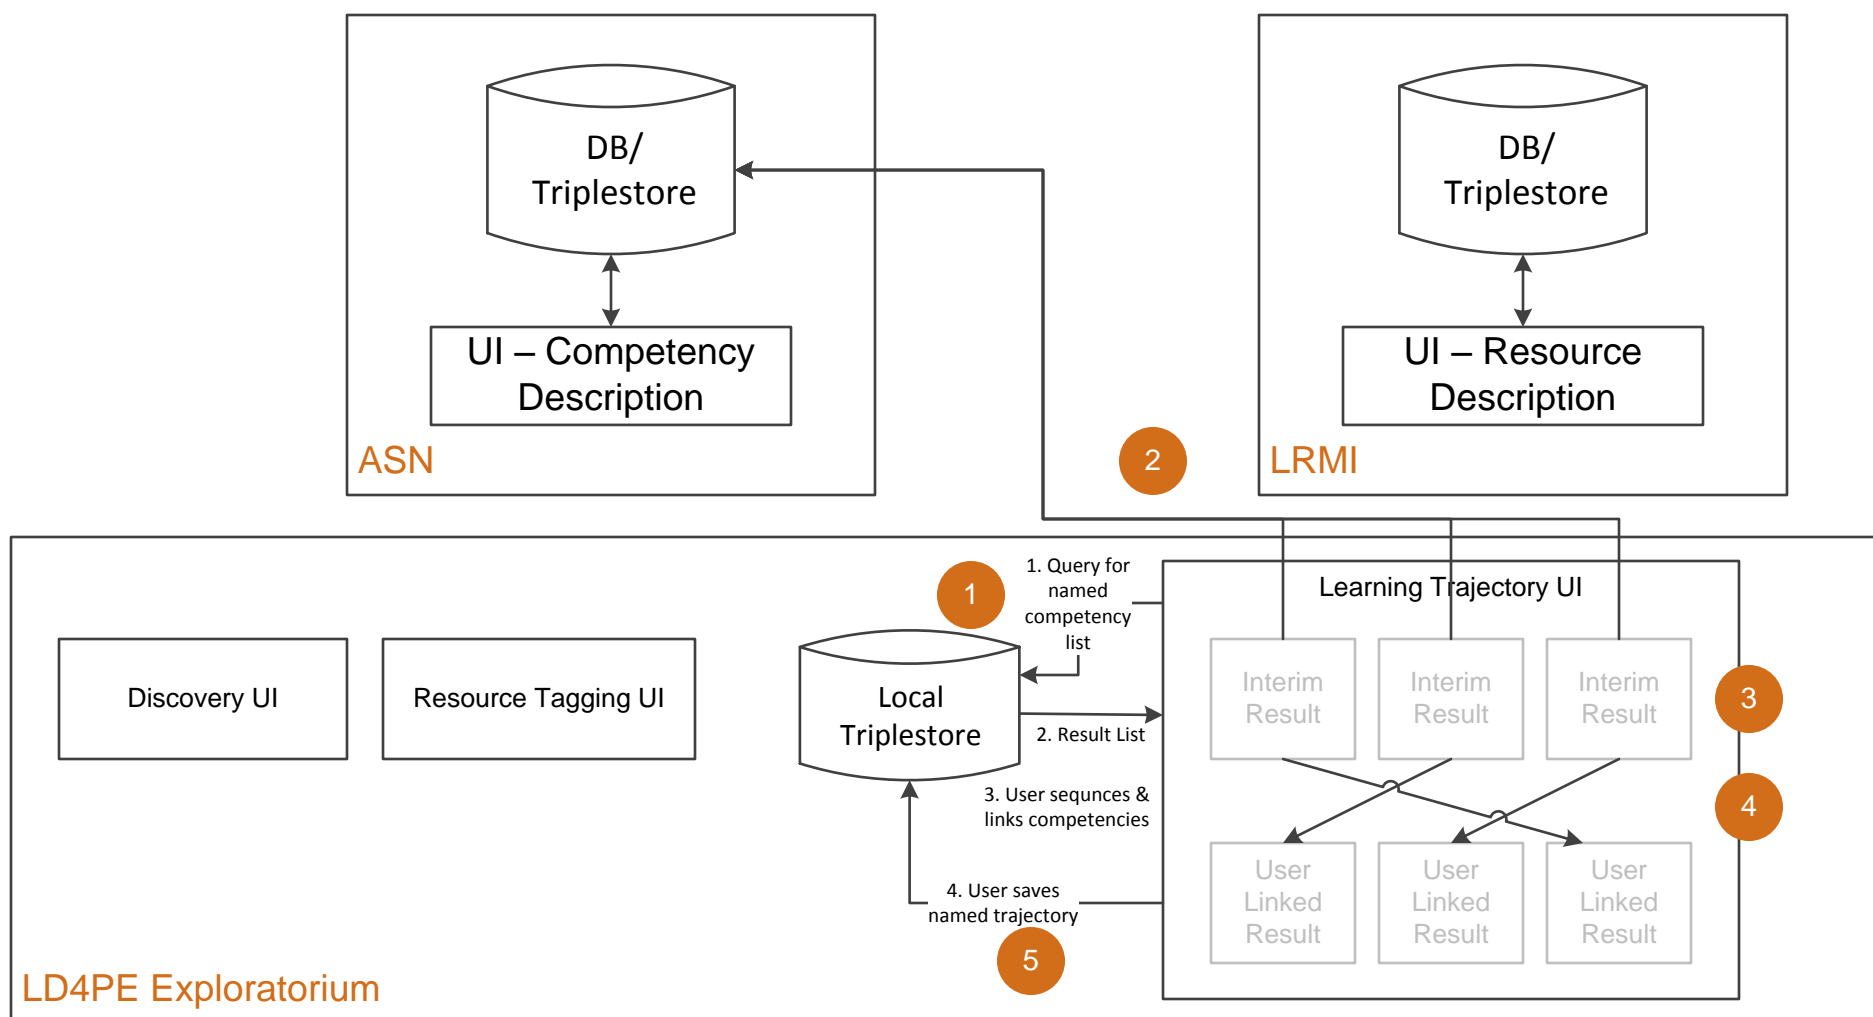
DB/
Triplestore

UI – Competency
Description

ASN

DB/
Triplestore

UI – Resource
Description

LRMI

2

1

1. Query for named competency list

Learning Trajectory UI

Discovery UI

Resource Tagging UI

Local
Triplestore

Interim Result

Interim Result

Interim Result

3

2. Result List

3. User sequnces & links competencies

4

User Linked Result

User Linked Result

User Linked Result

4. User saves named trajectory

5

LD4PE Exploratorium